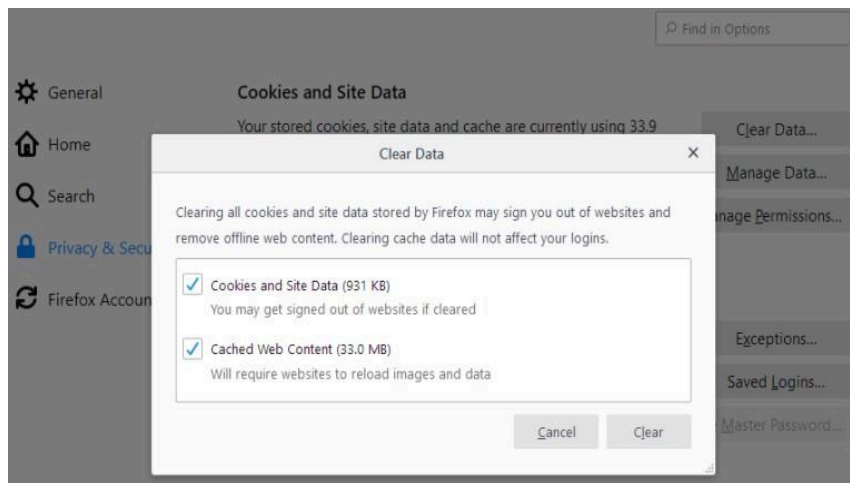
Find in Options

General

Home

Search

Privacy & Secu

Firefox Accoun

Cookies and Site Data

Your stored cookies, site data and cache are currently using 33.9

Clear Data...

Manage Data...

nage Permissions...

Exceptions...

Saved Logins...

Master Password...

Clear Data

×

Clearing all cookies and site data stored by Firefox may sign you out of websites and remove offline web content. Clearing cache data will not affect your logins.

✓ Cookies and Site Data (931 KB)
You may get signed out of websites if cleared

✓ Cached Web Content (33.0 MB)
Will require websites to reload images and data

Cancel

Clear